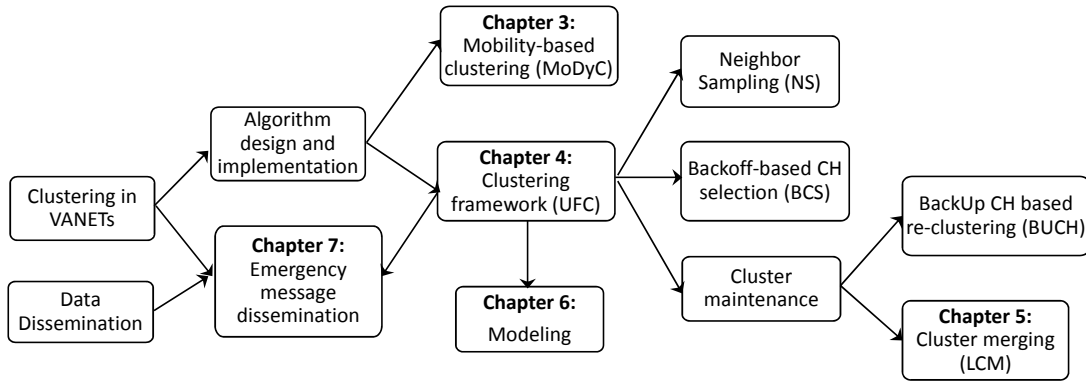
Clustering in VANETs

Data Dissemination

Algorithm design and implementation

Chapter 7: Emergency message dissemination

Chapter 3: Mobility-based clustering (MoDyC)

Chapter 4: Clustering framework (UFC)

Chapter 6: Modeling

Neighbor Sampling (NS)

Backoff-based CH selection (BCS)

Cluster maintenance

BackUp CH based re-clustering (BUCH)

Chapter 5: Cluster merging (LCM)